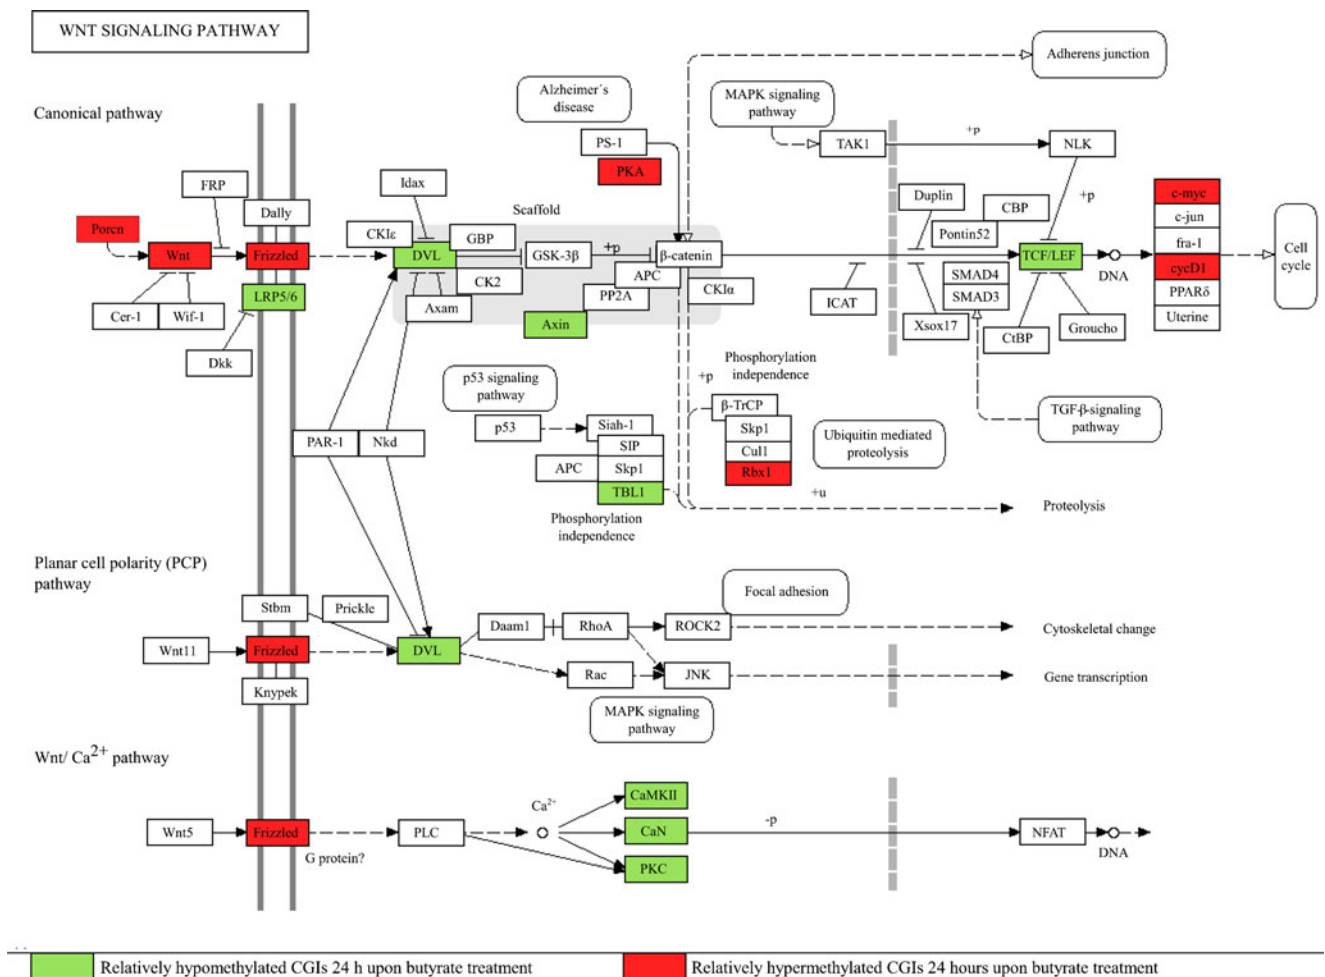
WNT SIGNALING PATHWAY

Canonical pathway

Adherens junction

Alzheimer's disease

MAPK signaling pathway

PS-1

PKA

TAK1

+p

NLK

FRP

Idax

Scaffold

Duplin

CBP

+p

c-myc

Dally

CKIε

GBP

Pontin52

c-jun

Porcn

Wnt

Frizzled

DVL

GSK-3β

+p

β-catenin

TCF/LEF

DNA

fra-1

Cell cycle

CK2

APC

SMAD4

cycD1

LRP5/6

PP2A

CKIα

SMAD3

PPARδ

Cer-1

Wif-1

Axam

Axin

ICAT

Xsox17

CtBP

Groucho

Uterine

Dkk

Phosphorylation independence

p53 signaling pathway

+p

β-TrCP

TGF-β-signaling pathway

p53

Siah-1

Skp1

Ubiquitin mediated proteolysis

PAR-1

Nkd

SIP

Cul1

APC

Skp1

Rbx1

TBL1

+u

Proteolysis

Phosphorylation independence

Planar cell polarity (PCP) pathway

Focal adhesion

Stbm

Prickle

Daam1

RhoA

ROCK2

Cytoskeletal change

Wnt11

Frizzled

DVL

Rac

JNK

Gene transcription

Knypek

MAPK signaling pathway

Wnt/ Ca$^{2+}$ pathway

$Ca^{2+}$

CaMKII

Wnt5

Frizzled

PLC

CaN

-p

NFAT

DNA

G protein?

PKC

Relatively hypomethylated CGIs 24 h upon butyrate treatment

Relatively hypermethylated CGIs 24 hours upon butyrate treatment